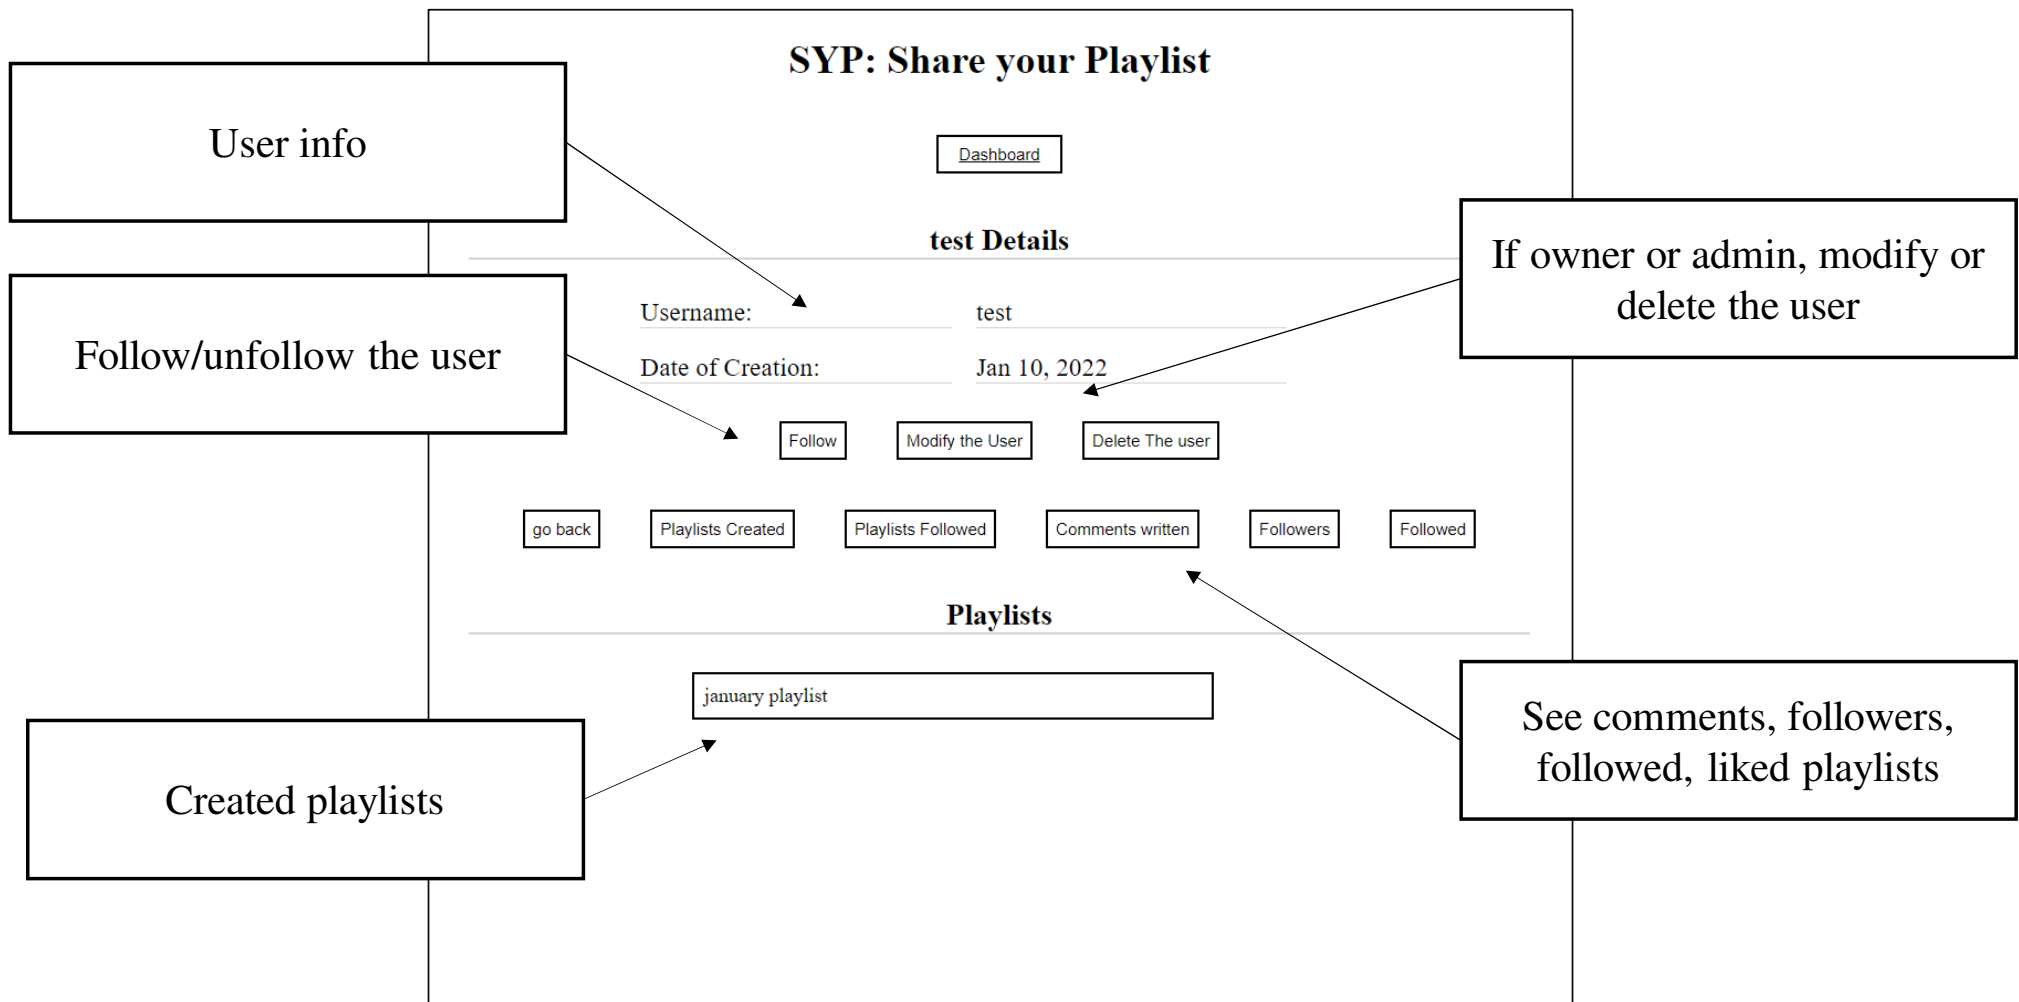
SYP: Share your Playlist

User info

Dashboard

test Details

If owner or admin, modify or delete the user

| Username: | test |
|---|---|
| Date of Creation: | Jan 10, 2022 |

Follow/unfollow the user

Follow Modify the User Delete The user

go back Playlists Created Playlists Followed Comments written Followers Followed

Playlists

january playlist

Created playlists

See comments, followers, followed, liked playlists